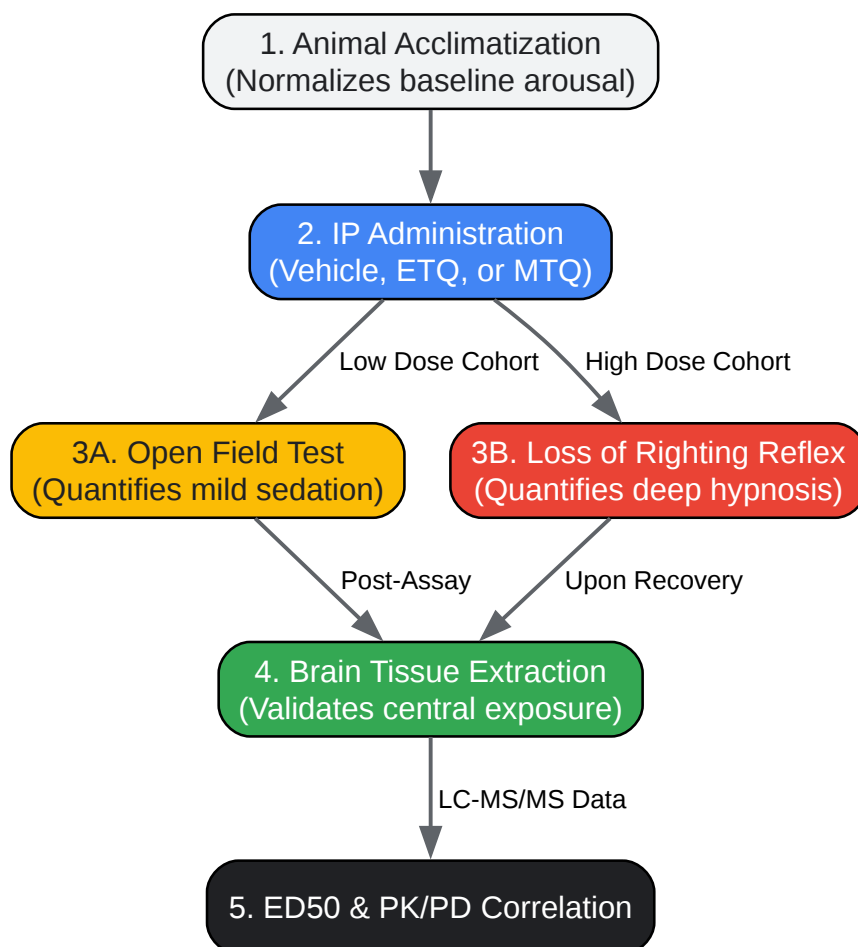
1. Animal Acclimatization
(Normalizes baseline arousal)

2. IP Administration
(Vehicle, ETQ, or MTQ)

Low Dose Cohort

High Dose Cohort

3A. Open Field Test
(Quantifies mild sedation)

3B. Loss of Righting Reflex
(Quantifies deep hypnosis)

Post-Assay

Upon Recovery

4. Brain Tissue Extraction
(Validates central exposure)

LC-MS/MS Data

5. ED50 & PK/PD Correlation